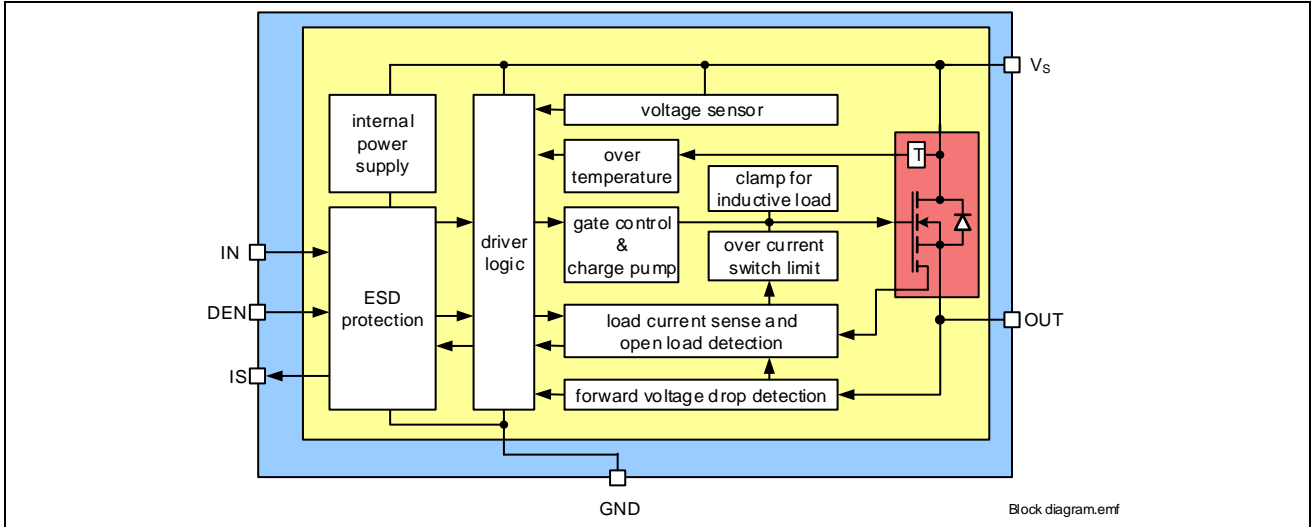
$V_S$

internal power supply

driver logic

voltage sensor

over temperature

T

clamp for inductive load

gate control & charge pump

over current switch limit

IN

DEN

IS

ESD protection

load current sense and open load detection

OUT

forward voltage drop detection

GND

Block diagram.emf